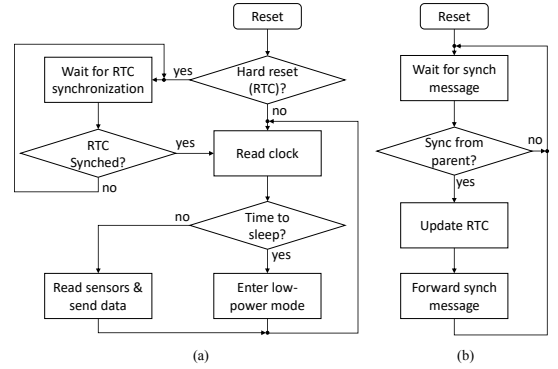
Reset

Hard reset (RTC)?

yes

Wait for RTC synchronization

no

RTC Synched?

yes

Read clock

no

Time to sleep?

no

yes

Read sensors & send data

Enter low-power mode

(a)

Reset

Wait for synch message

Sync from parent?

no

yes

Update RTC

Forward synch message

(b)